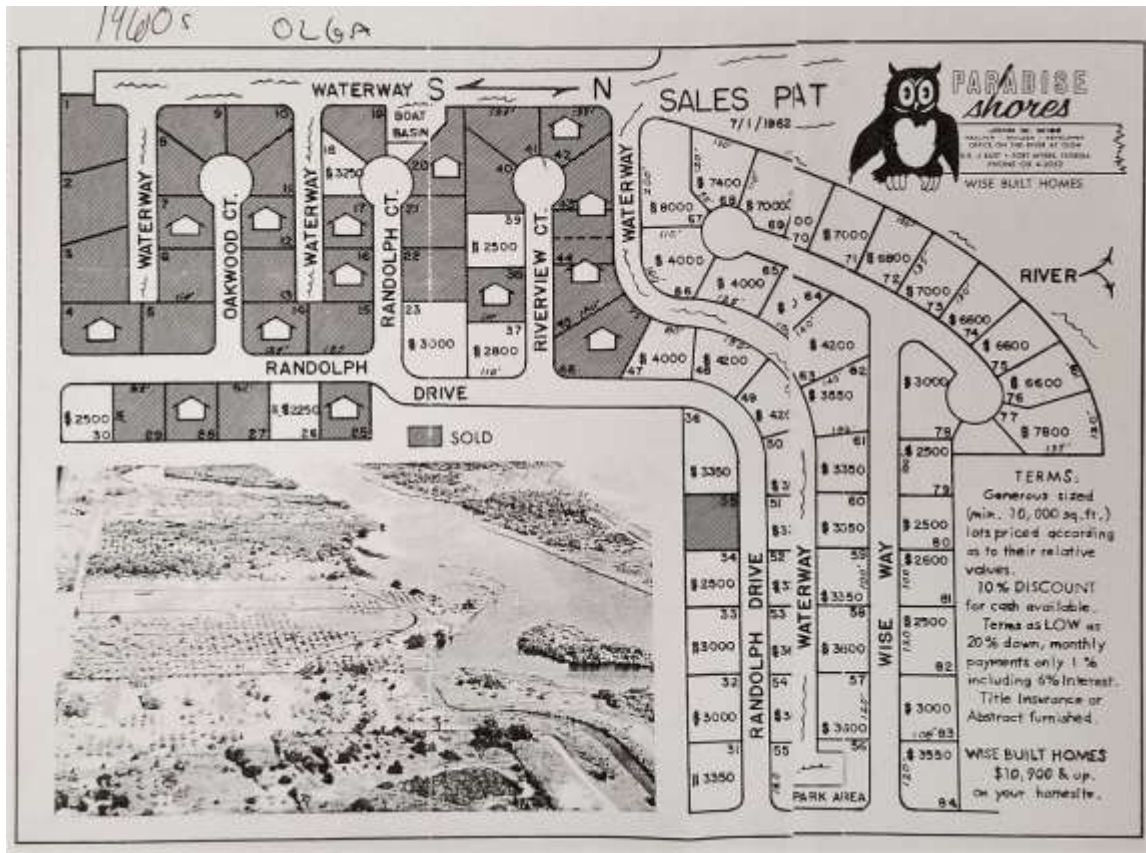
1960's OLGA

WATERWAY S ⟷ N

SALES PAT 7/1/1962

PARADISE shores

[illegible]

WISE BUILT HOMES

WATERWAY

OAKWOOD CT.

WATERWAY

RANDOLPH CT.

BOAT BASIN

RIVERVIEW CT.

WATERWAY

1 2 3 4 5 6 7 8 9 10 11 12 13 14 15 16 17 18 19 20 21 22 23

$ 3250

$ 3000

$ 2500

$ 2800

39 38 37 40 41 42 43 44 45 46 47 48

$ 7400

$ 8000

$ 7000

$ 4000

$ 4000

$ 7000

$ 6800

$ 7000

$ 6600

$ 6600

$ 6600

$ 7800

$ 4200

$ 4200

$ 3850

$ 4000

RIVER

RANDOLPH

DRIVE

$ 2500

$ 2250

30 29 28 27 26 25

SOLD

$ 3350

$ 2800

$ 3000

$ 3000

$ 3350

36 35 34 33 32 31

RANDOLPH DRIVE

WATERWAY

WISE WAY

$ 3350

$ 3350

$ 3350

$ 3600

$ 3300

$ 3000

$ 2500

$ 2500

$ 2600

$ 2500

$ 3000

$ 3550

49 50 51 52 53 54 55 56 57 58 59 60 61 62 63 64 65 66 67 68 69 70 71 72 73 74 75 76 77 78 79 80 81 82 83 84

PARK AREA

TERMS:
Generous sized (min. 10,000 sq.ft.) lots priced according as to their relative values.
10% DISCOUNT for cash available.
Terms as LOW as 20% down, monthly payments only 1 % including 6% interest.
Title Insurance or Abstract furnished.

WISE BUILT HOMES $10,900 & up. on your homesite.